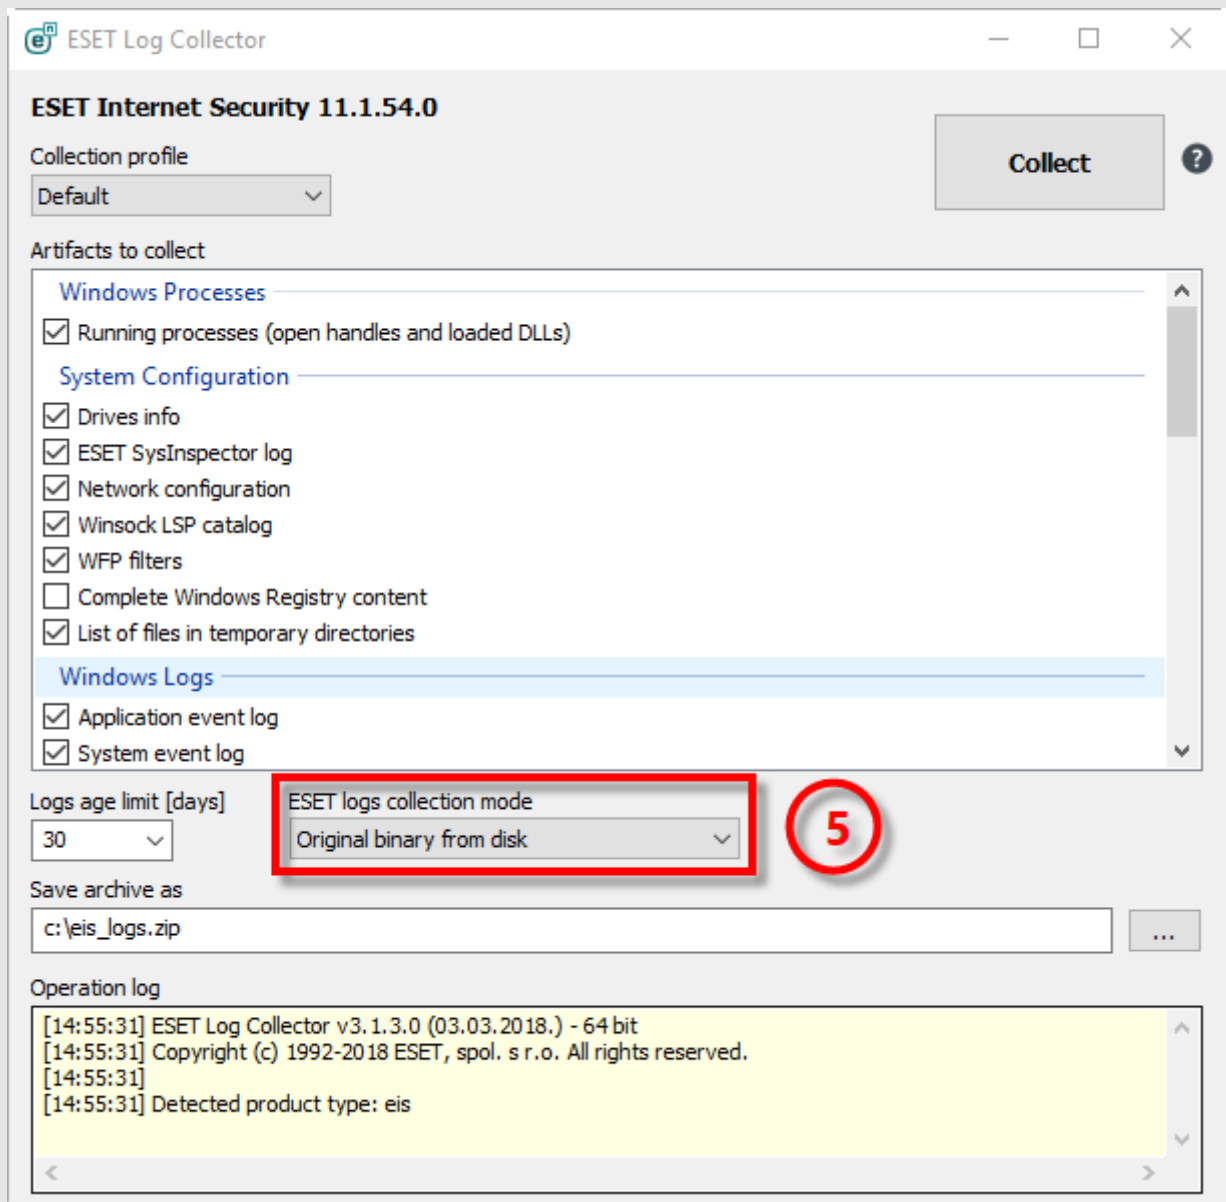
ESET Log Collector

ESET Internet Security 11.1.54.0

Collection profile

Default

Collect

?

Artifacts to collect

Windows Processes

Running processes (open handles and loaded DLLs)

System Configuration

Drives info

ESET SysInspector log

Network configuration

Winsock LSP catalog

WFP filters

Complete Windows Registry content

List of files in temporary directories

Windows Logs

Application event log

System event log

Logs age limit [days]

30

ESET logs collection mode

Original binary from disk

5

Save archive as

c:\eis_logs.zip

...

Operation log

[14:55:31] ESET Log Collector v3.1.3.0 (03.03.2018.) - 64 bit
[14:55:31] Copyright (c) 1992-2018 ESET, spol. s r.o. All rights reserved.
[14:55:31]
[14:55:31] Detected product type: eis